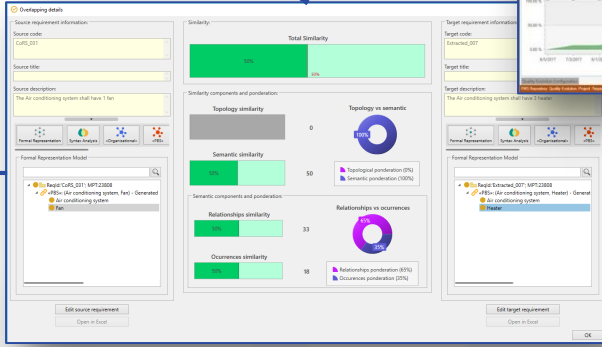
Overlapping details

Source requirement information:
Source code:
CoRS_031
Source title:
Source description:
The Air conditioning system shall have 1 fan

Formal Representation | Syntax Analysis | «Organization» | «PBS»

Formal Representation Model
ReqId:'CoRS_031'; MPT:23808
«PBS» (Air conditioning system, Fan) - Generated
Air conditioning system
Fan

Edit source requirement
Open in Excel

Similarity:
Total Similarity
50%
50%

Similarity components and ponderation:
Topology similarity
0
Topology vs semantic
100%
Semantic similarity
50%
50
Topological ponderation (0%)
Semantic ponderation (100%)

Semantic components and ponderation:
Relationships similarity
33%
33
Relationships vs ocurrences
65%
35%
Ocurrences similarity
18%
18
Relationships ponderation (65%)
Occurences ponderation (35%)

Target requirement information:
Target code:
Extracted_007
Target title:
Target description:
The Air conditioning system shall have 3 heater

Formal Representation | Syntax Analysis | «Organization» | «PBS»

Formal Representation Model
ReqId:'Extracted_007'; MPT:23808
«PBS» (Air conditioning system, Heater) - Generat
Air conditioning system
Heater

Edit target requirement
Open in Excel

OK